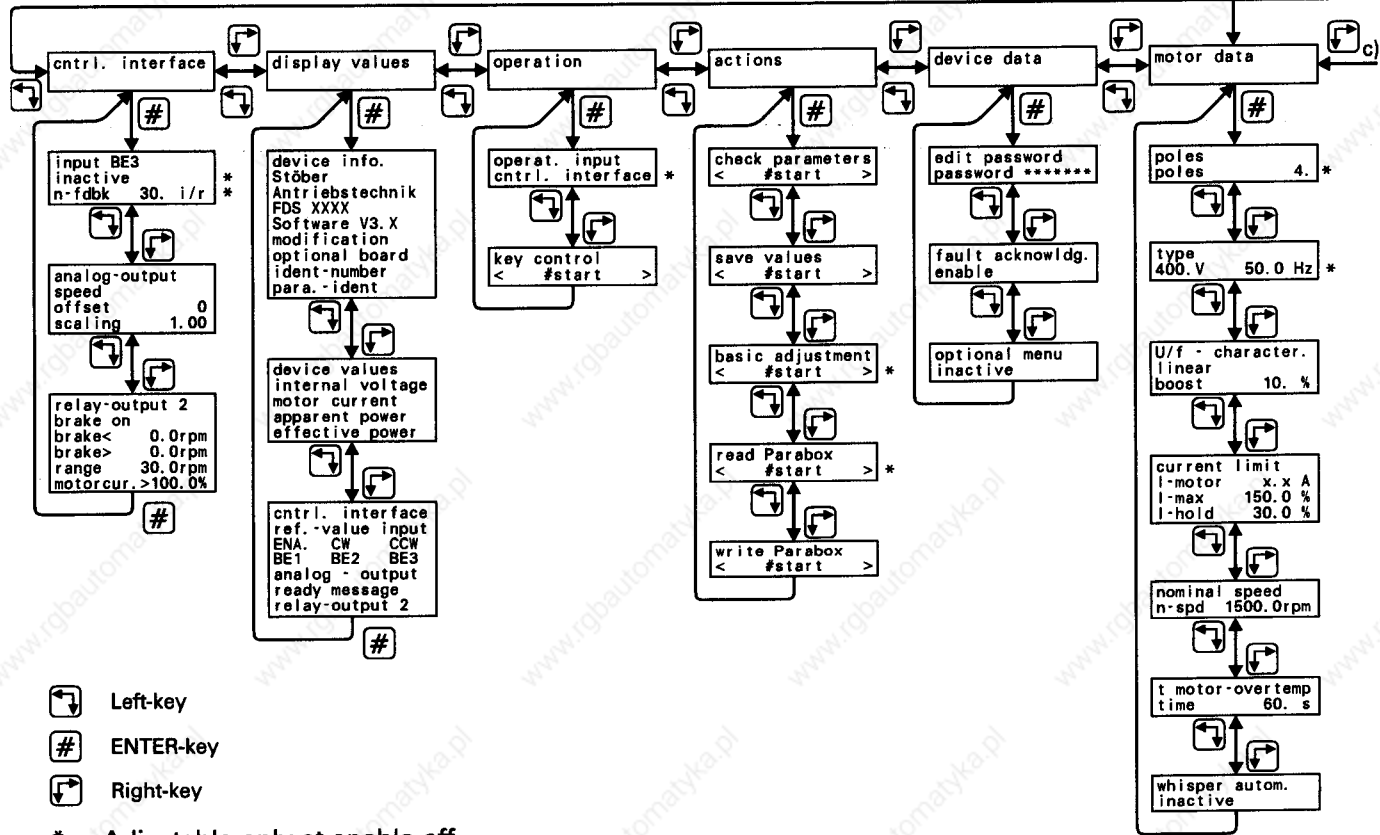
c)

cntrl. interface
display values
operation
actions
device data
motor data

#

input BE3
inactive *
n-fdbk 30. i/r *

analog-output
speed
offset 0
scaling 1.00

relay-output 2
brake on
brake< 0.0rpm
brake> 0.0rpm
range 30.0rpm
motorcur.>100.0%

#

device info.
Stöber
Antriebstechnik
FDS XXXX
Software V3.X
modification
optional board
ident-number
para.-ident

device values
internal voltage
motor current
apparent power
effective power

cntrl. interface
ref.-value input
ENA. CW CCW
BE1 BE2 BE3
analog - output
ready message
relay-output 2

#

operat. input
cntrl. interface *

key control
< #start >

check parameters
< #start >

save values
< #start >

basic adjustment
< #start > *

read Parabox
< #start > *

write Parabox
< #start >

edit password
password *******

fault acknowldg.
enable

optional menu
inactive

poles
poles 4. *

type
400.V 50.0 Hz *

U/f - character.
linear
boost 10. %

current limit
I-motor x.x A
I-max 150.0 %
I-hold 30.0 %

nominal speed
n-spd 1500.0rpm

t motor-overtemp
time 60. s

whisper autom.
inactive

Left-key
ENTER-key
Right-key
* Adjustable only at enable off